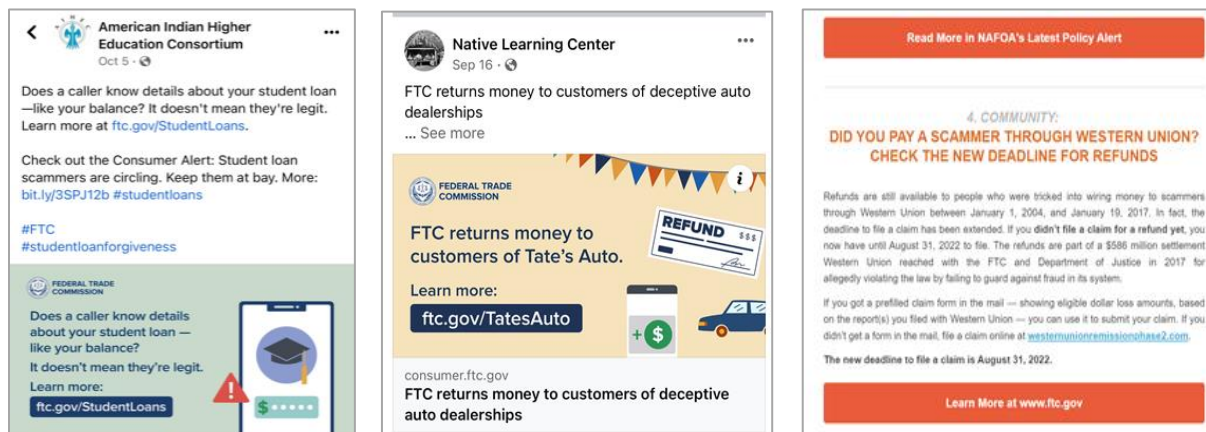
American Indian Higher Education Consortium
Oct 5 ·

Does a caller know details about your student loan —like your balance? It doesn't mean they're legit. Learn more at ftc.gov/StudentLoans.

Check out the Consumer Alert: Student loan scammers are circling. Keep them at bay. More: bit.ly/3SPJ12b #studentloans

#FTC
#studentloanforgiveness

FEDERAL TRADE COMMISSION

Does a caller know details about your student loan — like your balance?
It doesn't mean they're legit.
Learn more:
ftc.gov/StudentLoans

$•••••

Native Learning Center
Sep 16 ·

FTC returns money to customers of deceptive auto dealerships
... See more

FEDERAL TRADE COMMISSION

FTC returns money to customers of Tate's Auto.
Learn more:
ftc.gov/TatesAuto

REFUND $$$

+$

consumer.ftc.gov
FTC returns money to customers of deceptive auto dealerships

Read More in NAFOA's Latest Policy Alert

4. COMMUNITY:
DID YOU PAY A SCAMMER THROUGH WESTERN UNION? CHECK THE NEW DEADLINE FOR REFUNDS

Refunds are still available to people who were tricked into wiring money to scammers through Western Union between January 1, 2004, and January 19, 2017. In fact, the deadline to file a claim has been extended. If you didn't file a claim for a refund yet, you now have until August 31, 2022 to file. The refunds are part of a $586 million settlement Western Union reached with the FTC and Department of Justice in 2017 for allegedly violating the law by failing to guard against fraud in its system.

If you got a prefilled claim form in the mail — showing eligible dollar loss amounts, based on the report(s) you filed with Western Union — you can use it to submit your claim. If you didn't get a form in the mail, file a claim online at westernunionremissionphase2.com.

The new deadline to file a claim is August 31, 2022.

Learn More at www.ftc.gov